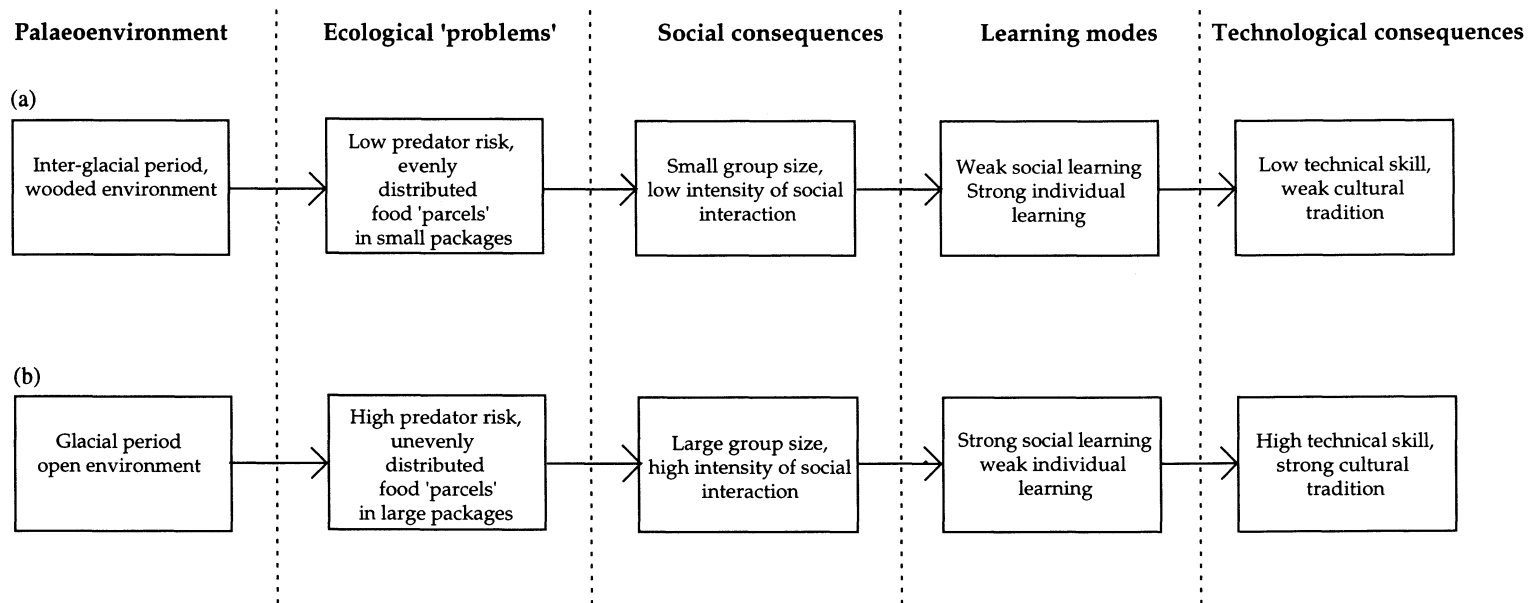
Palaeoenvironment

Ecological 'problems'

Social consequences

Learning modes

Technological consequences

(a)

Inter-glacial period, wooded environment

Low predator risk, evenly distributed food 'parcels' in small packages

Small group size, low intensity of social interaction

Weak social learning Strong individual learning

Low technical skill, weak cultural tradition

(b)

Glacial period open environment

High predator risk, unevenly distributed food 'parcels' in large packages

Large group size, high intensity of social interaction

Strong social learning weak individual learning

High technical skill, strong cultural tradition